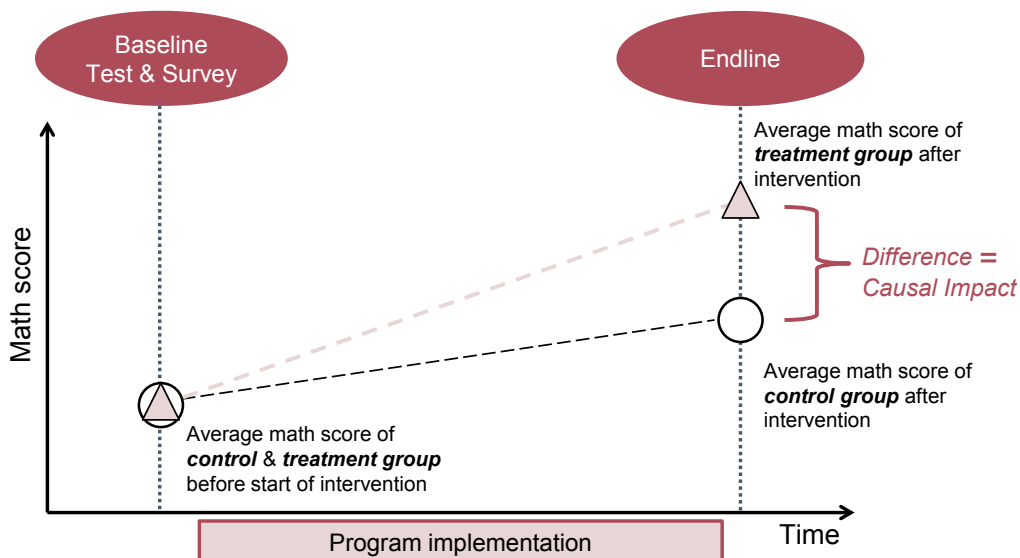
Baseline Test & Survey

Endline

Average math score of ***treatment group*** after intervention

*Difference = Causal Impact*

Math score

Average math score of ***control group*** after intervention

Average math score of ***control*** & ***treatment group*** before start of intervention

Time

Program implementation